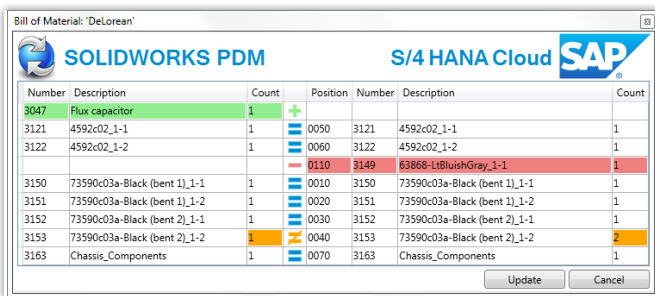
Bill of Material: 'DeLorean'

SOLIDWORKS PDM

S/4 HANA Cloud

SAP

| Number | Description | Count | | Position | Number | Description | Count |
|---|---|---|---|---|---|---|---|
| 3047 | Flux capacitor | 1 | + | | | | |
| 3121 | 4592c02_1-1 | 1 | = | 0050 | 3121 | 4592c02_1-1 | 1 |
| 3122 | 4592c02_1-2 | 1 | = | 0060 | 3122 | 4592c02_1-2 | 1 |
| | | | − | 0110 | 3149 | 63868-LtBluishGray_1-1 | 1 |
| 3150 | 73590c03a-Black (bent 1)_1-1 | 1 | = | 0010 | 3150 | 73590c03a-Black (bent 1)_1-1 | 1 |
| 3151 | 73590c03a-Black (bent 1)_1-2 | 1 | = | 0020 | 3151 | 73590c03a-Black (bent 1)_1-2 | 1 |
| 3152 | 73590c03a-Black (bent 2)_1-1 | 1 | = | 0030 | 3152 | 73590c03a-Black (bent 2)_1-1 | 1 |
| 3153 | 73590c03a-Black (bent 2)_1-2 | 1 | ≠ | 0040 | 3153 | 73590c03a-Black (bent 2)_1-2 | 2 |
| 3163 | Chassis_Components | 1 | = | 0070 | 3163 | Chassis_Components | 1 |

Update

Cancel